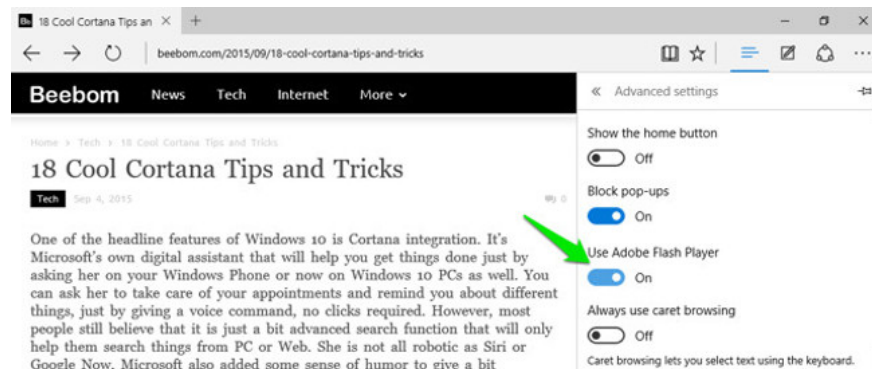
18 Cool Cortana Tips an ×  +

beebom.com/2015/09/18-cool-cortana-tips-and-tricks

Beebom  News  Tech  Internet  More

Home > Tech > 18 Cool Cortana Tips and Tricks

18 Cool Cortana Tips and Tricks

Tech  Sep 4, 2015  0

One of the headline features of Windows 10 is Cortana integration. It's Microsoft's own digital assistant that will help you get things done just by asking her on your Windows Phone or now on Windows 10 PCs as well. You can ask her to take care of your appointments and remind you about different things, just by giving a voice command, no clicks required. However, most people still believe that it is just a bit advanced search function that will only help them search things from PC or Web. She is not all robotic as Siri or Google Now. Microsoft also added some sense of humor to give a bit

« Advanced settings

Show the home button
Off

Block pop-ups
On

Use Adobe Flash Player
On

Always use caret browsing
Off

Caret browsing lets you select text using the keyboard.